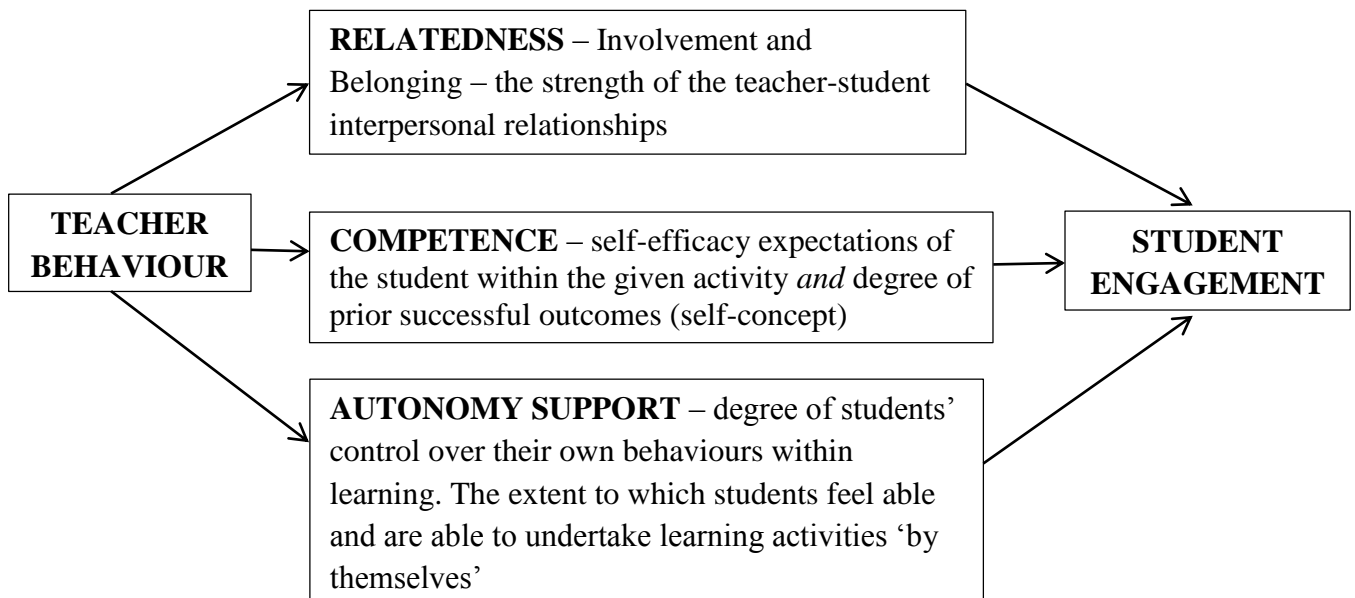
**TEACHER BEHAVIOUR**

**RELATEDNESS** – Involvement and Belonging – the strength of the teacher-student interpersonal relationships

**COMPETENCE** – self-efficacy expectations of the student within the given activity *and* degree of prior successful outcomes (self-concept)

**AUTONOMY SUPPORT** – degree of students' control over their own behaviours within learning. The extent to which students feel able and are able to undertake learning activities 'by themselves'

**STUDENT ENGAGEMENT**